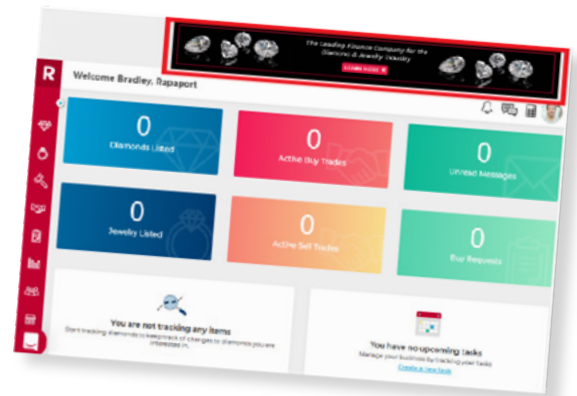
R

The Leading Finance Company for the Diamond & Jewelry Industry

LEARN MORE

Welcome Bradley, Rapaport

0
Diamonds Listed

0
Active Buy Trades

0
Unread Messages

0
Jewelry Listed

0
Active Sell Trades

0
Buy Requests

You are not tracking any items
Start tracking diamonds to keep track of changes to diamonds you are interested in.

You have no upcoming tasks
Manage your business by tracking your tasks
Create a new task